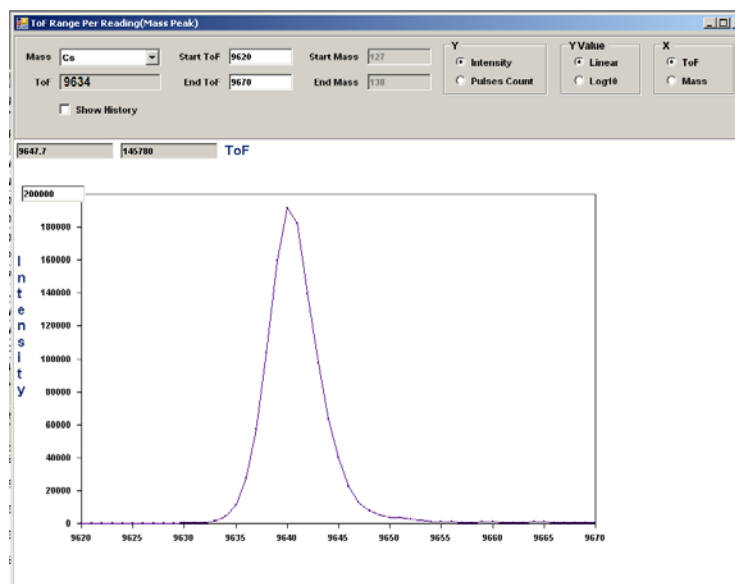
ToF Range Per Reading(Mass Peak)

Mass Cs
ToF 9634
Show History
Start ToF 9620
End ToF 9670
Start Mass 127
End Mass 138

Y
Intensity
Pulses Count

Y Value
Linear
Log10

X
ToF
Mass

9647.7
145780
ToF

200000
180000
160000
140000
120000
100000
80000
60000
40000
20000
0

Intensity

9620 9625 9630 9635 9640 9645 9650 9655 9660 9665 9670